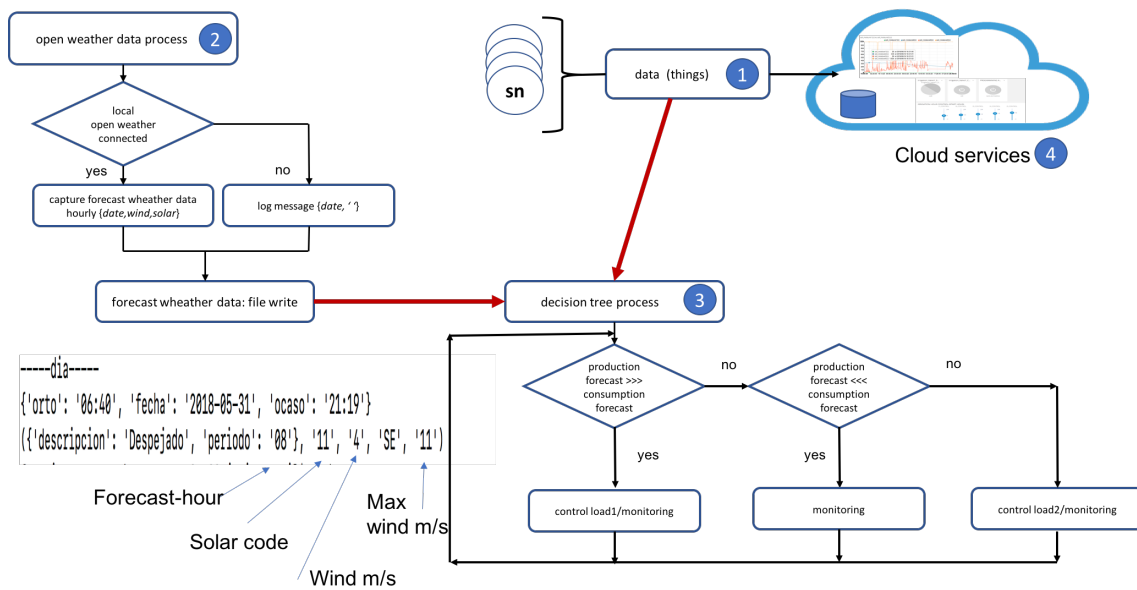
open weather data process 2

local open weather connected

yes

no

capture forecast wheather data hourly {date,wind,solar}

log message {date, ' '}

forecast wheather data: file write

sn

data (things) 1

Cloud services 4

decision tree process 3

-----dia-----
{'orto': '06:40', 'fecha': '2018-05-31', 'ocaso': '21:19'}
({'descripcion': 'Despejado', 'periodo': '08'}, '11', '4', 'SE', '11')

Forecast-hour

Solar code

Wind m/s

Max wind m/s

production forecast >>> consumption forecast

no

production forecast <<< consumption forecast

no

yes

yes

control load1/monitoring

monitoring

control load2/monitoring